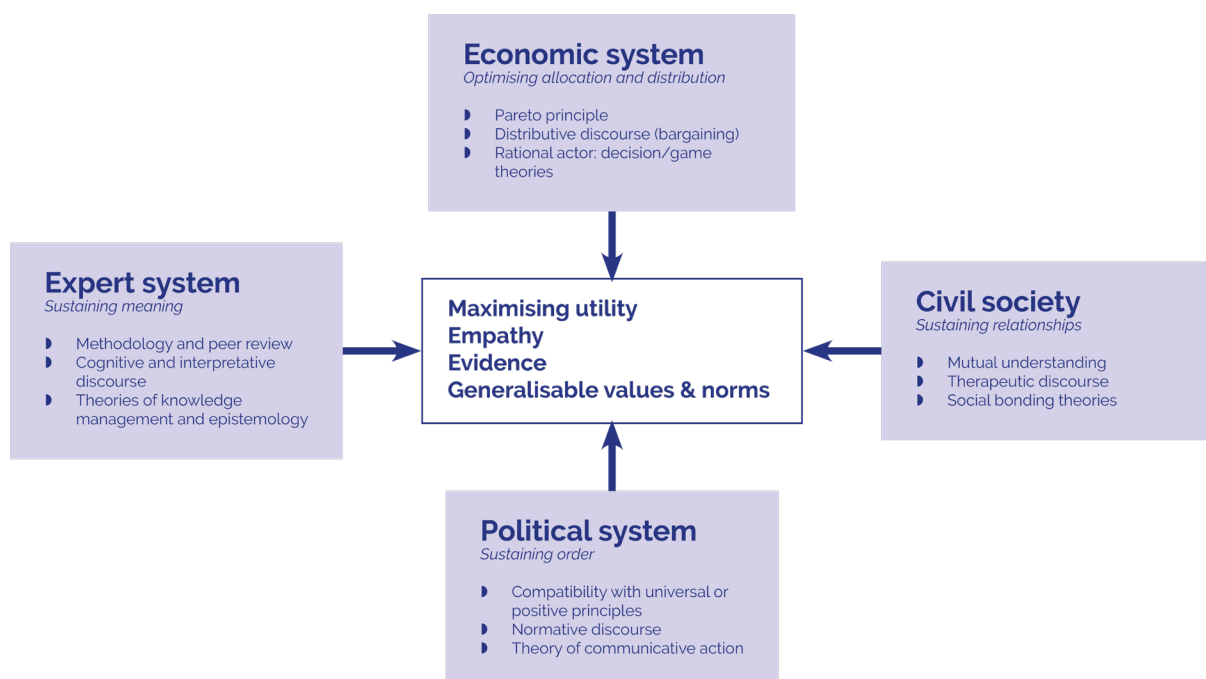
Economic system
Optimising allocation and distribution

- Pareto principle
- Distributive discourse (bargaining)
- Rational actor: decision/game theories

Expert system
Sustaining meaning

- Methodology and peer review
- Cognitive and interpretative discourse
- Theories of knowledge management and epistemology

Maximising utility
Empathy
Evidence
Generalisable values & norms

Civil society
Sustaining relationships

- Mutual understanding
- Therapeutic discourse
- Social bonding theories

Political system
Sustaining order

- Compatibility with universal or positive principles
- Normative discourse
- Theory of communicative action